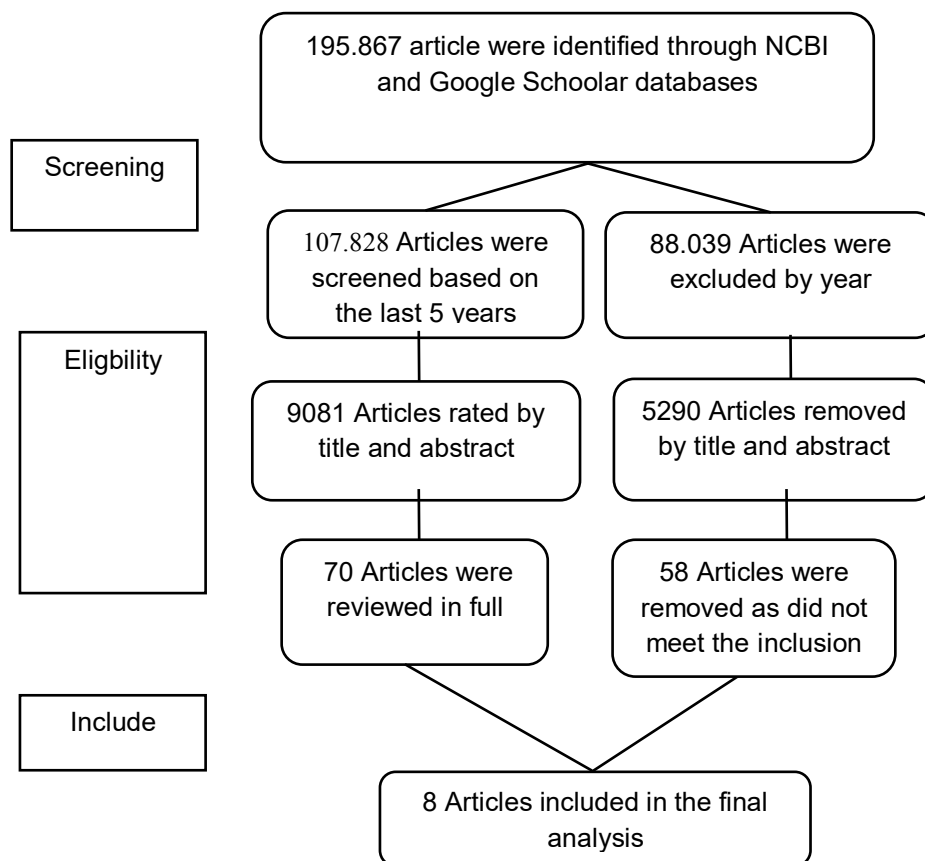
195.867 article were identified through NCBI and Google Schoolar databases

Screening

107.828 Articles were screened based on the last 5 years

88.039 Articles were excluded by year

Eligbility

9081 Articles rated by title and abstract

5290 Articles removed by title and abstract

70 Articles were reviewed in full

58 Articles were removed as did not meet the inclusion

Include

8 Articles included in the final analysis